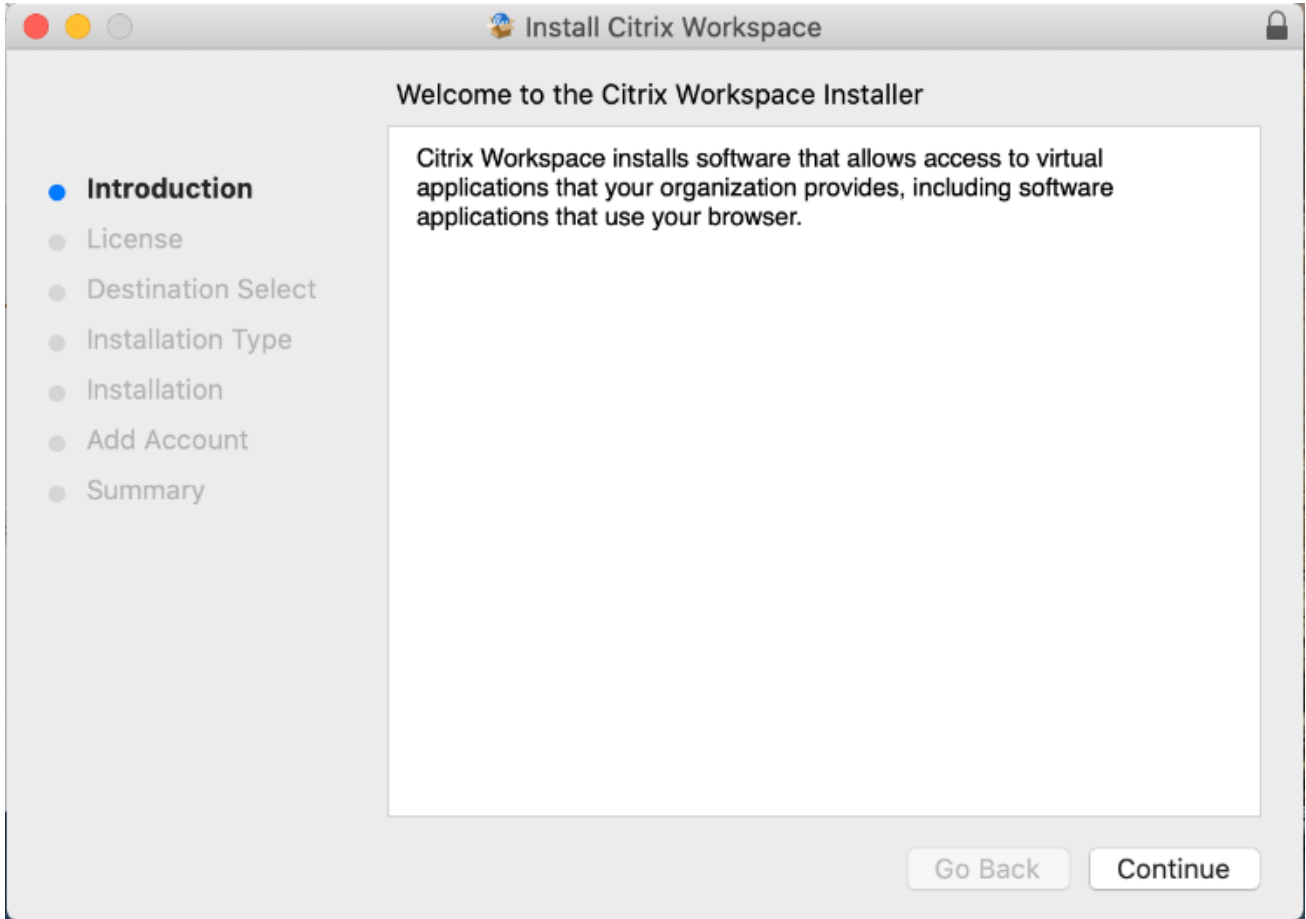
Install Citrix Workspace

Welcome to the Citrix Workspace Installer

Introduction
License
Destination Select
Installation Type
Installation
Add Account
Summary

Citrix Workspace installs software that allows access to virtual applications that your organization provides, including software applications that use your browser.

Go Back
Continue